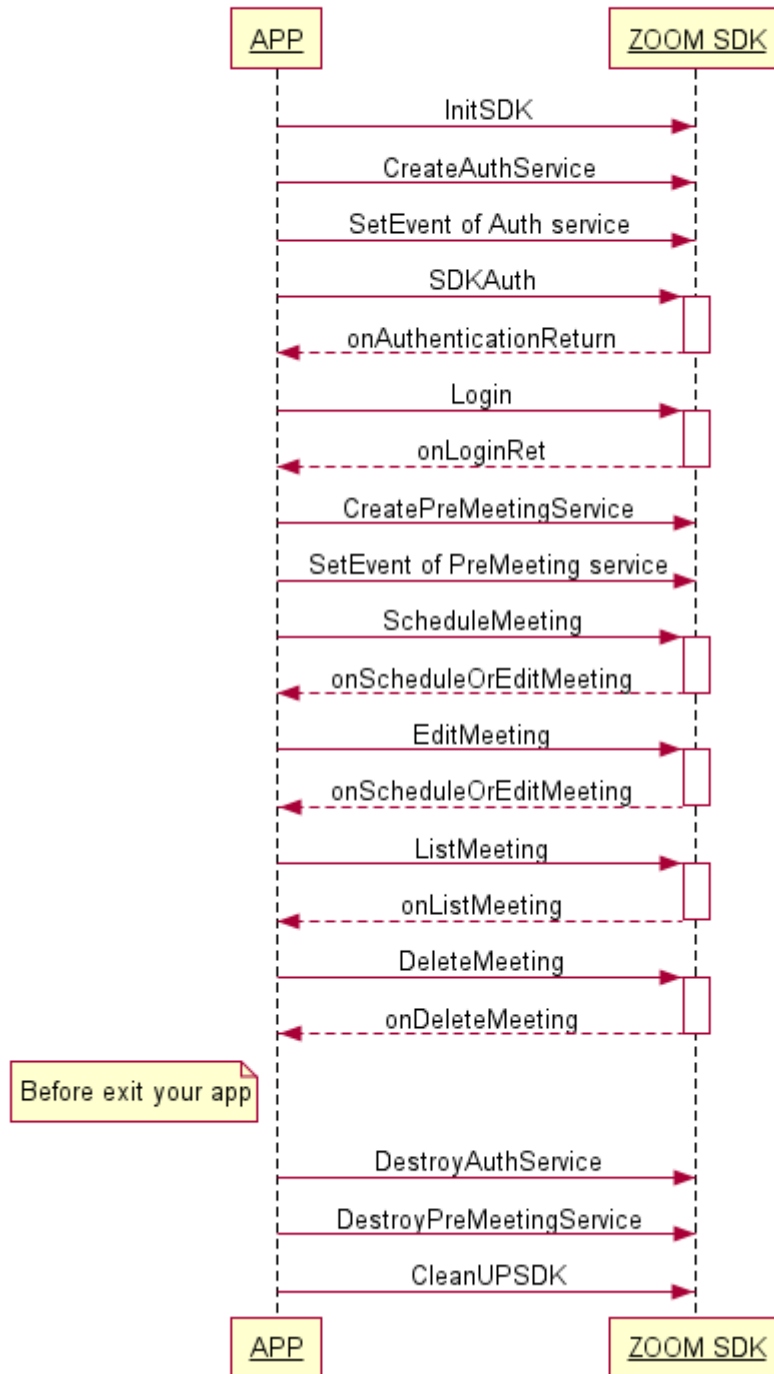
APP

ZOOM SDK

InitSDK

CreateAuthService

SetEvent of Auth service

SDKAuth

onAuthenticationReturn

Login

onLoginRet

CreatePreMeetingService

SetEvent of PreMeeting service

ScheduleMeeting

onScheduleOrEditMeeting

EditMeeting

onScheduleOrEditMeeting

ListMeeting

onListMeeting

DeleteMeeting

onDeleteMeeting

Before exit your app

DestroyAuthService

DestroyPreMeetingService

CleanUPSDK

APP

ZOOM SDK